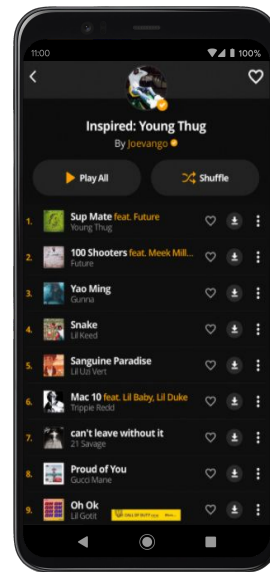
11:00

100%

Inspired: Young Thug

By Joevango

Play All

Shuffle

1. Sup Mate feat. Future
Young Thug

2. 100 Shooters feat. Meek Mill...
Future

3. Yao Ming
Gunna

4. Snake
Lil Keed

5. Sanguine Paradise
Lil Uzi Vert

6. Mac 10 feat. Lil Baby, Lil Duke
Trippie Redd

7. can't leave without it
21 Savage

8. Proud of You
Gucci Mane

9. Oh Ok
Lil Gotit

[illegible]